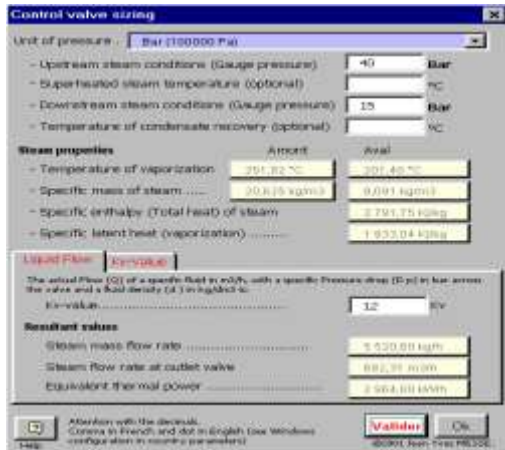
Control valve sizing

Unit of pressure : Bar (100000 Pa)

- Upstream steam conditions (Gauge pressure) 40 Bar
- Superheated steam temperature (optional) °C
- Downstream steam conditions (Gauge pressure) 15 Bar
- Temperature of condensate recovery (optional) °C

Steam properties Amont Aval
- Temperature of vaporization 251,82 °C 201,45 °C
- Specific mass of steam ...... 20,635 kg/m3 8,091 kg/m3
- Specific enthalpy (Total heat) of steam 2 791,75 kJ/kg
- Specific latent heat (vaporization) ......... 1 933,04 kJ/kg

Liquid Flow Kv-value

The actual Flow (Q) of a specific fluid in m3/h, with a specific Pressure drop (D p) in bar across the valve and a fluid density (d ) in kg/dm3 is:

Kv-value.......................................... 32 Kv

Resultant values

Steam mass flow rate................................ 5 520,69 kg/h

Steam flow rate at outlet valve 682,31 m3/h

Equivalent thermal power 2 964,69 kWh

Help

Attention with the decimals. Comma in French and dot in English (see Windows configuration in country parameters)

Valider Ok

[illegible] Jean-Yves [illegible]